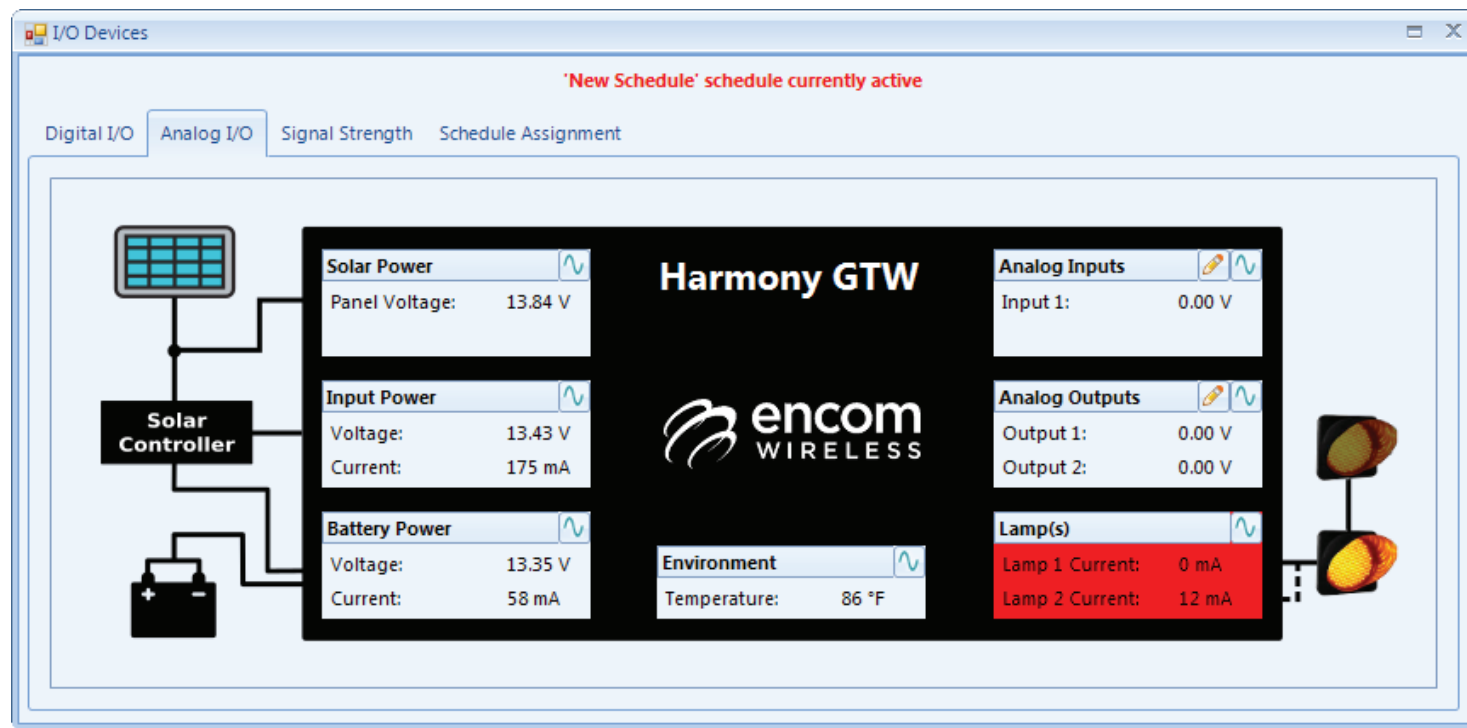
I/O Devices

'New Schedule' schedule currently active

Digital I/O Analog I/O Signal Strength Schedule Assignment

Solar Controller

Solar Power
Panel Voltage: 13.84 V

Input Power
Voltage: 13.43 V
Current: 175 mA

Battery Power
Voltage: 13.35 V
Current: 58 mA

Harmony GTW

encom WIRELESS

Environment
Temperature: 86 °F

Analog Inputs
Input 1: 0.00 V

Analog Outputs
Output 1: 0.00 V
Output 2: 0.00 V

Lamp(s)
Lamp 1 Current: 0 mA
Lamp 2 Current: 12 mA